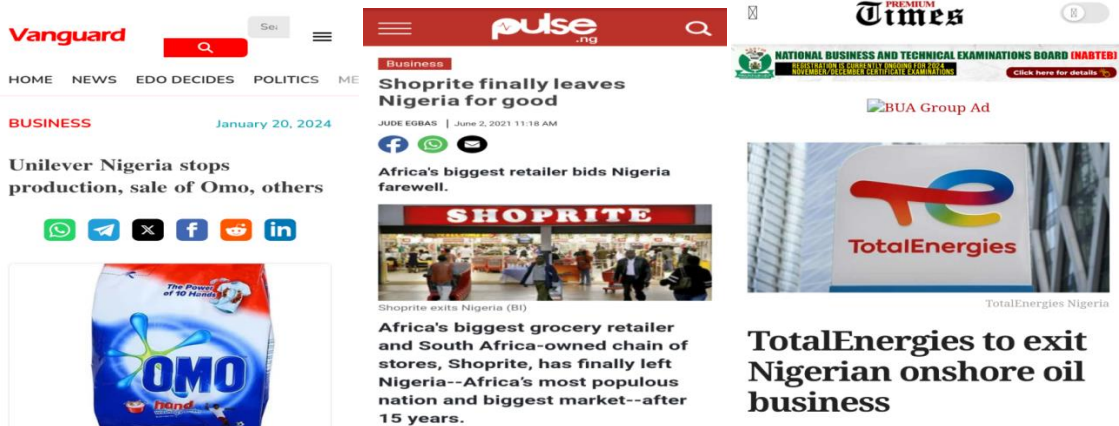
Vanguard

Se

HOME NEWS EDO DECIDES POLITICS ME

BUSINESS January 20, 2024

Unilever Nigeria stops production, sale of Omo, others

The Power of 10 Hands

OMO

hand

pulse .ng

Business

Shoprite finally leaves Nigeria for good

JUDE EGBAS | June 2, 2021 11:18 AM

Africa's biggest retailer bids Nigeria farewell.

SHOPRITE

Shoprite exits Nigeria (BI)

Africa's biggest grocery retailer and South Africa-owned chain of stores, Shoprite, has finally left Nigeria--Africa's most populous nation and biggest market--after 15 years.

PREMIUM Times

NATIONAL BUSINESS AND TECHNICAL EXAMINATIONS BOARD (NABTEB)

REGISTRATION IS CURRENTLY ONGOING FOR 2024 NOVEMBER/DECEMBER CERTIFICATE EXAMINATIONS

Click here for details

BUA Group Ad

TotalEnergies

TotalEnergies Nigeria

TotalEnergies to exit Nigerian onshore oil business